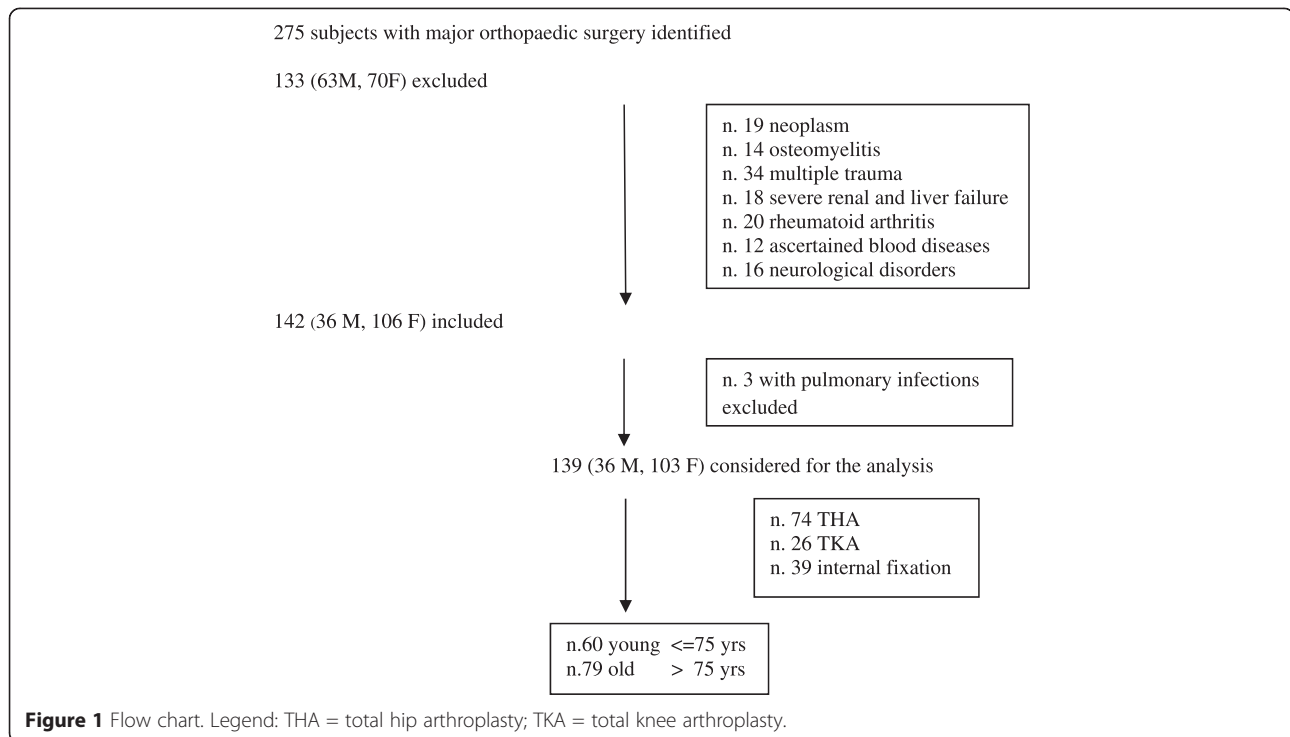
275 subjects with major orthopaedic surgery identified

133 (63M, 70F) excluded

n. 19 neoplasm
n. 14 osteomyelitis
n. 34 multiple trauma
n. 18 severe renal and liver failure
n. 20 rheumatoid arthritis
n. 12 ascertained blood diseases
n. 16 neurological disorders

142 (36 M, 106 F) included

n. 3 with pulmonary infections excluded

139 (36 M, 103 F) considered for the analysis

n. 74 THA
n. 26 TKA
n. 39 internal fixation

n.60 young <=75 yrs
n.79 old > 75 yrs

**Figure 1** Flow chart. Legend: THA = total hip arthroplasty; TKA = total knee arthroplasty.